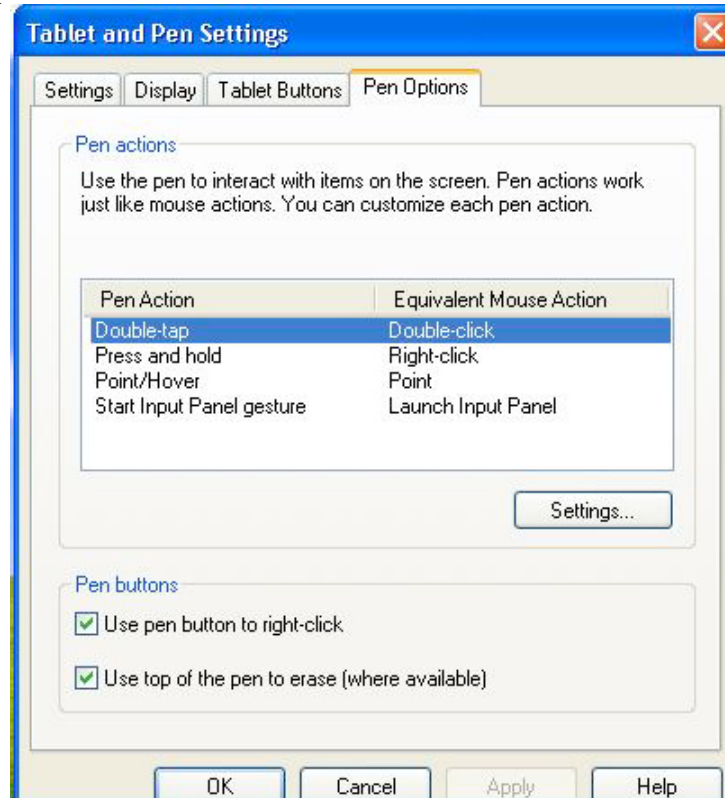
Tablet and Pen Settings

Settings | Display | Tablet Buttons | Pen Options

Pen actions

Use the pen to interact with items on the screen. Pen actions work just like mouse actions. You can customize each pen action.

| Pen Action | Equivalent Mouse Action |
|---|---|
| Double-tap | Double-click |
| Press and hold | Right-click |
| Point/Hover | Point |
| Start Input Panel gesture | Launch Input Panel |

Settings...

Pen buttons

Use pen button to right-click

Use top of the pen to erase (where available)

OK | Cancel | Apply | Help